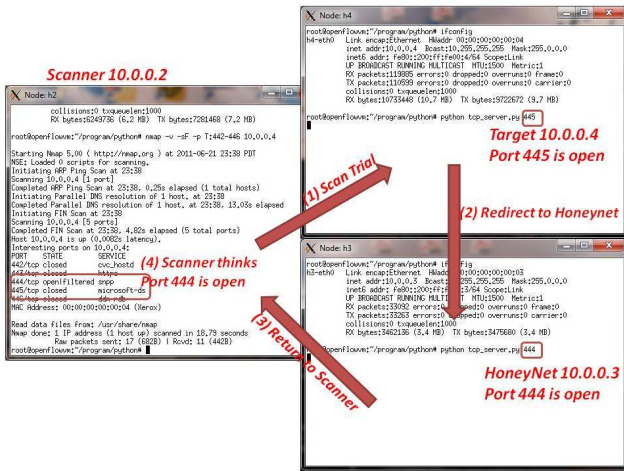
Scanner 10.0.0.2

Node: h2

collisions:0 txqueuelen:1000
RX bytes:6249736 (6.2 MB) TX bytes:7281468 (7.2 MB)

root@openflowvm:~/program/python# nmap -v -sF -p T:442-446 10.0.0.4

Starting Nmap 5.00 ( http://nmap.org ) at 2011-06-21 23:38 PDT
NSE: Loaded 0 scripts for scanning.
Initiating ARP Ping Scan at 23:38
Scanning 10.0.0.4 [1 port]
Completed ARP Ping Scan at 23:38, 0.25s elapsed (1 total hosts)
Initiating Parallel DNS resolution of 1 host. at 23:38
Completed Parallel DNS resolution of 1 host. at 23:38, 13.03s elapsed
Initiating FIN Scan at 23:38
Scanning 10.0.0.4 [5 ports]
Completed FIN Scan at 23:38, 4.82s elapsed (5 total ports)
Host 10.0.0.4 is up (0.0082s latency).
Interesting ports on 10.0.0.4:
PORT STATE SERVICE
442/tcp closed cvc_hostd
443/tcp closed https
444/tcp open|filtered snpp
445/tcp closed microsoft-ds
446/tcp closed ddm-rdb
MAC Address: 00:00:00:00:00:04 (Xerox)

Read data files from: /usr/share/nmap
Nmap done: 1 IP address (1 host up) scanned in 18.79 seconds
Raw packets sent: 17 (682B) | Rcvd: 11 (442B)
root@openflowvm:~/program/python#

(4) Scanner thinks Port 444 is open

(1) Scan Trial

(3) Return to Scanner

Node: h4

root@openflowvm:~/program/python# ifconfig
h4-eth0 Link encap:Ethernet HWaddr 00:00:00:00:00:04
inet addr:10.0.0.4 Bcast:10.255.255.255 Mask:255.0.0.0
inet6 addr: fe80::200:ff:fe00:4/64 Scope:Link
UP BROADCAST RUNNING MULTICAST MTU:1500 Metric:1
RX packets:119885 errors:0 dropped:0 overruns:0 frame:0
TX packets:110699 errors:0 dropped:0 overruns:0 carrier:0
collisions:0 txqueuelen:1000
RX bytes:10733448 (10.7 MB) TX bytes:9722672 (9.7 MB)

root@openflowvm:~/program/python# python tcp_server.py 445

Target 10.0.0.4
Port 445 is open

(2) Redirect to Honeynet

Node: h3

root@openflowvm:~/program/python# ifconfig
h3-eth0 Link encap:Ethernet HWaddr 00:00:00:00:00:03
inet addr:10.0.0.3 Bcast:10.255.255.255 Mask:255.0.0.0
inet6 addr: fe80::200:ff:fe00:3/64 Scope:Link
UP BROADCAST RUNNING MULTICAST MTU:1500 Metric:1
RX packets:33092 errors:0 dropped:0 overruns:0 frame:0
TX packets:33263 errors:0 dropped:0 overruns:0 carrier:0
collisions:0 txqueuelen:1000
RX bytes:3462136 (3.4 MB) TX bytes:3475680 (3.4 MB)

root@openflowvm:~/program/python# python tcp_server.py 444

HoneyNet 10.0.0.3
Port 444 is open